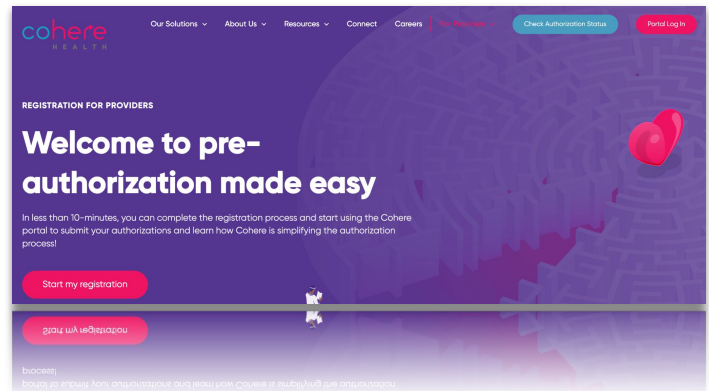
cohere
HEALTH

Our Solutions ⌄ About Us ⌄ Resources ⌄ Connect Careers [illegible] Check Authorization Status Portal Log In

REGISTRATION FOR PROVIDERS

Welcome to pre-authorization made easy

In less than 10-minutes, you can complete the registration process and start using the Cohere portal to submit your authorizations and learn how Cohere is simplifying the authorization process!

Start my registration